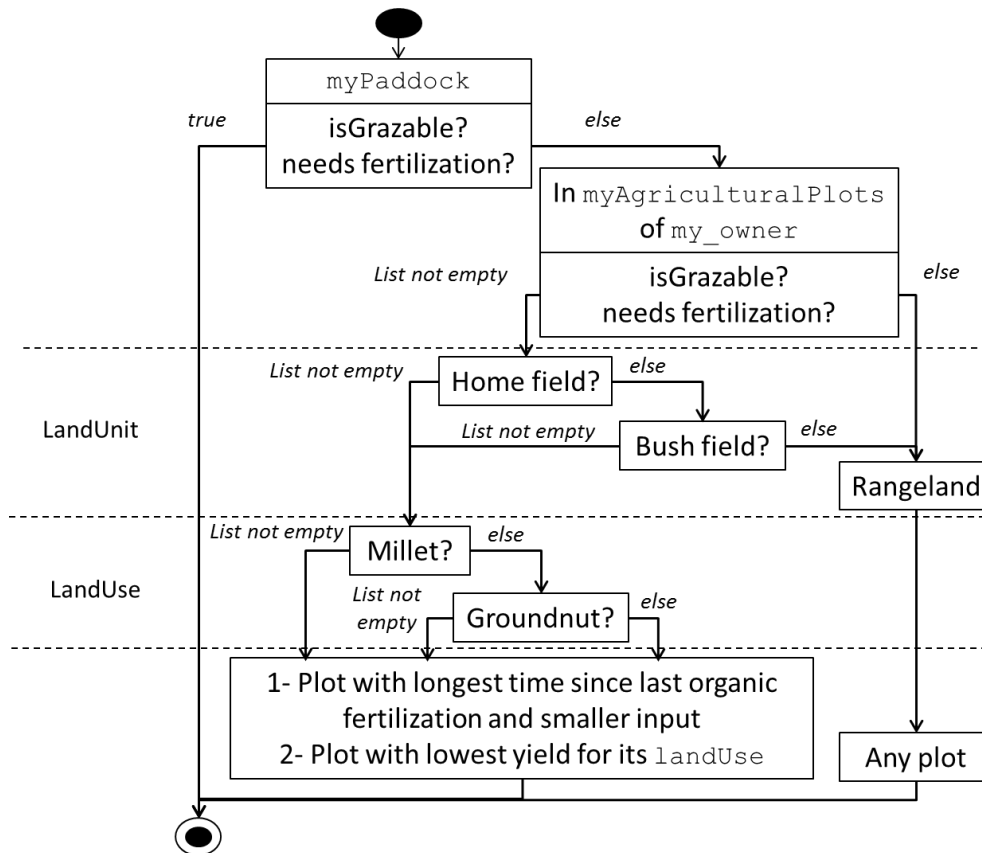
myPaddock

isGrazable?
needs fertilization?

true

else

In myAgriculturalPlots of my_owner

isGrazable?
needs fertilization?

List not empty

else

List not empty

Home field?

else

LandUnit

List not empty

Bush field?

else

Rangeland

List not empty

Millet?

else

LandUse

List not empty

Groundnut?

else

1- Plot with longest time since last organic fertilization and smaller input
2- Plot with lowest yield for its landUse

Any plot